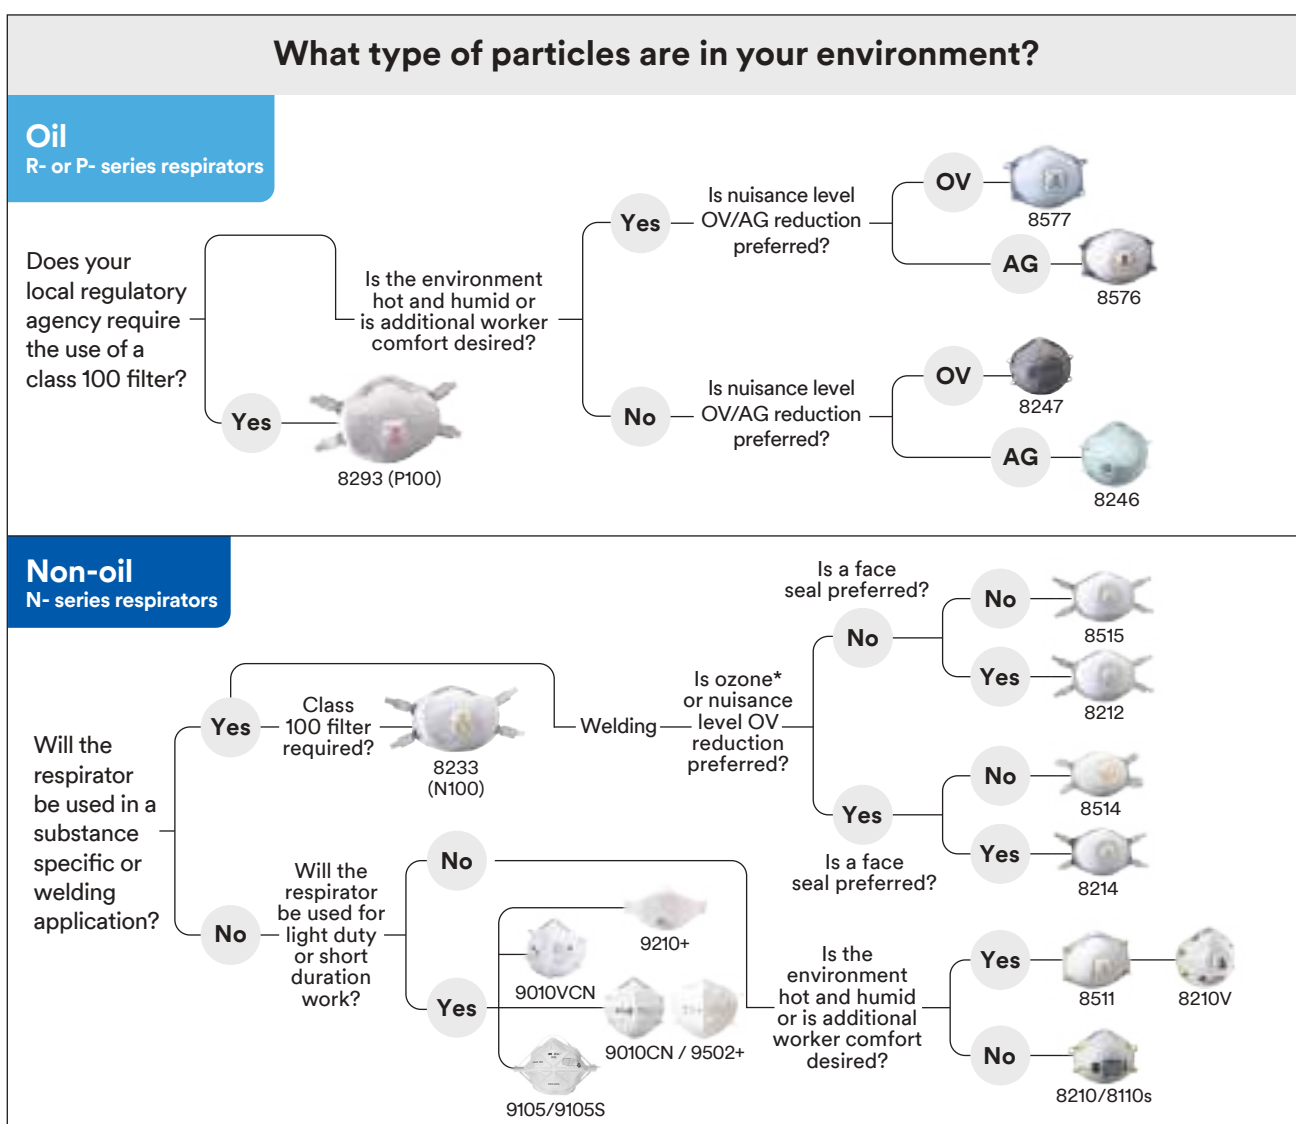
What type of particles are in your environment?

Oil
R- or P- series respirators

Does your local regulatory agency require the use of a class 100 filter?

Is the environment hot and humid or is additional worker comfort desired?

Yes

Is nuisance level OV/AG reduction preferred?

OV

8577

AG

8576

No

Is nuisance level OV/AG reduction preferred?

OV

8247

AG

8246

Yes

8293 (P100)

Non-oil
N- series respirators

Will the respirator be used in a substance specific or welding application?

Yes

Class 100 filter required?

8233 (N100)

Welding

Is ozone* or nuisance level OV reduction preferred?

Is a face seal preferred?

No

No

8515

Yes

8212

Yes

No

8514

Yes

8214

Is a face seal preferred?

No

Will the respirator be used for light duty or short duration work?

No

Yes

9210+

9010VCN

9010CN / 9502+

9105/9105S

Is the environment hot and humid or is additional worker comfort desired?

Yes

8511

8210V

No

8210/8110s